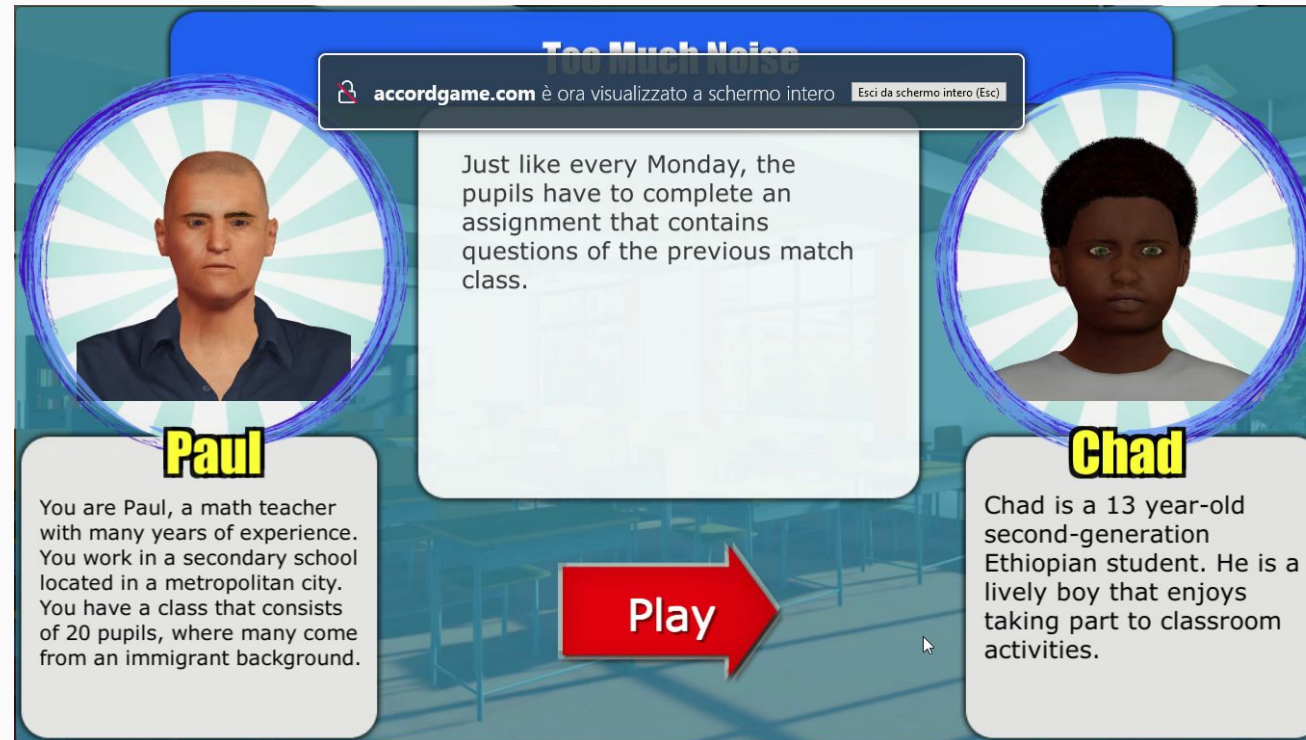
Too Much Noise

accordgame.com è ora visualizzato a schermo intero

Esci da schermo intero (Esc)

Just like every Monday, the pupils have to complete an assignment that contains questions of the previous match class.

Paul

You are Paul, a math teacher with many years of experience. You work in a secondary school located in a metropolitan city. You have a class that consists of 20 pupils, where many come from an immigrant background.

Play

Chad

Chad is a 13 year-old second-generation Ethiopian student. He is a lively boy that enjoys taking part to classroom activities.